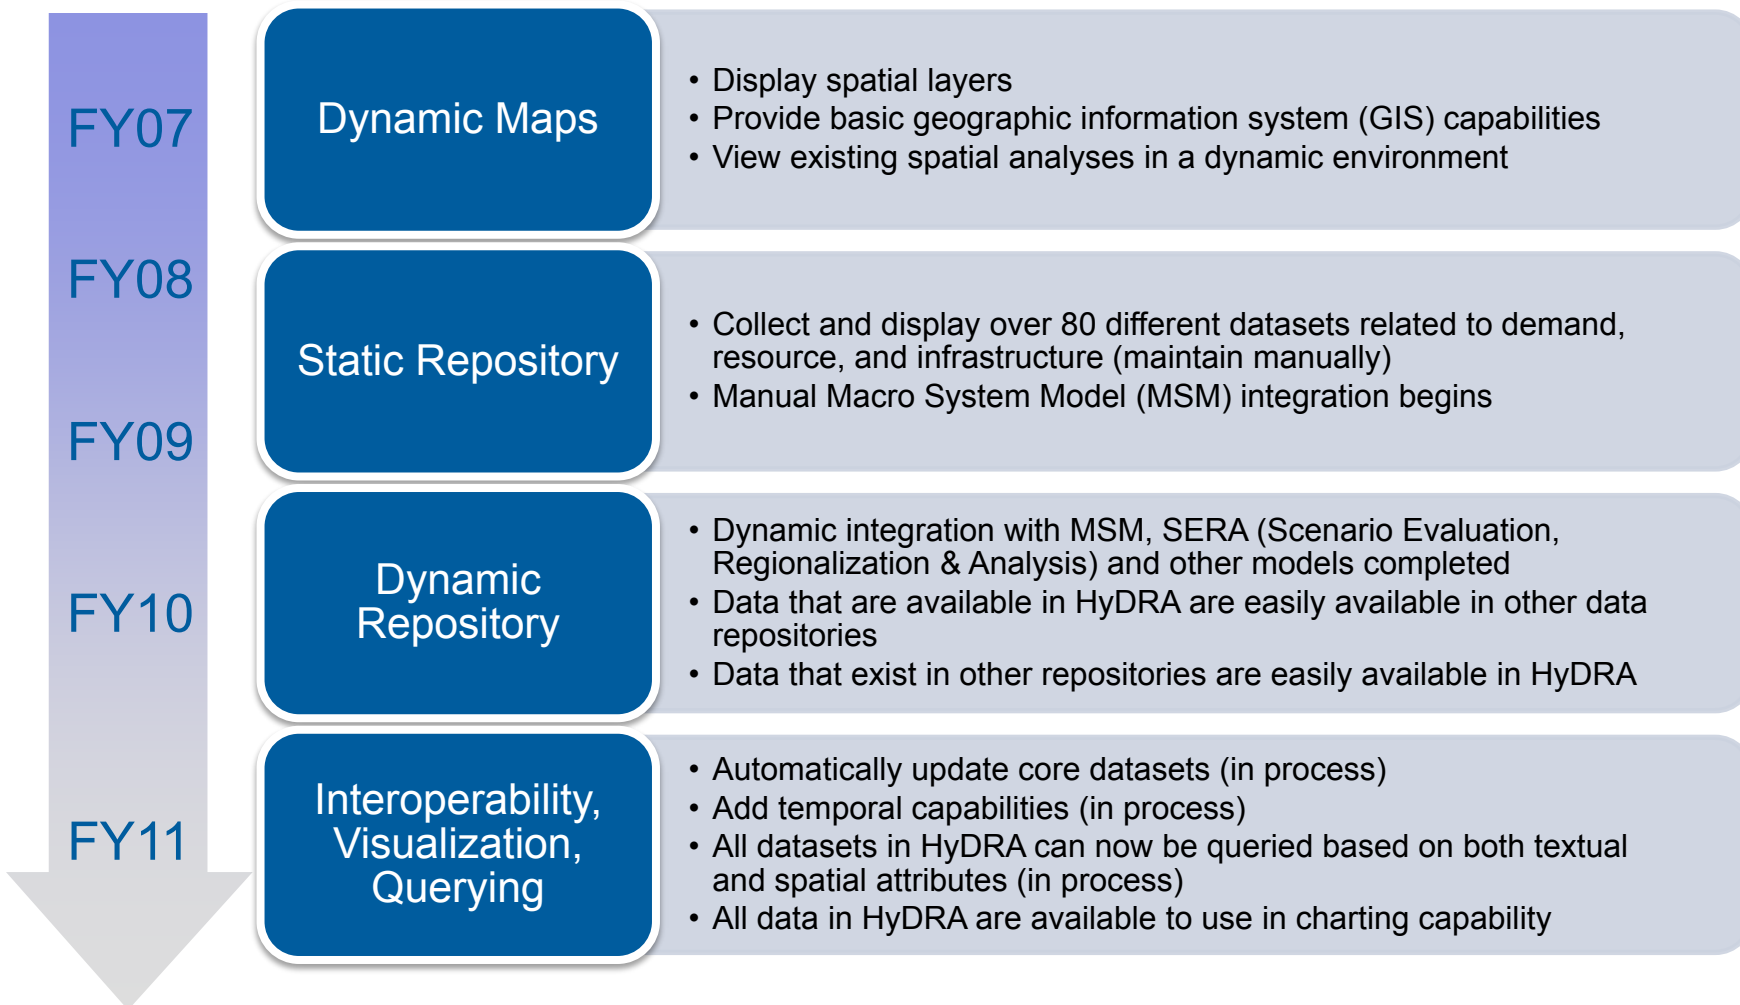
FY07

FY08

FY09

FY10

FY11

Dynamic Maps

• Display spatial layers
• Provide basic geographic information system (GIS) capabilities
• View existing spatial analyses in a dynamic environment

Static Repository

• Collect and display over 80 different datasets related to demand, resource, and infrastructure (maintain manually)
• Manual Macro System Model (MSM) integration begins

Dynamic Repository

• Dynamic integration with MSM, SERA (Scenario Evaluation, Regionalization & Analysis) and other models completed
• Data that are available in HyDRA are easily available in other data repositories
• Data that exist in other repositories are easily available in HyDRA

Interoperability, Visualization, Querying

• Automatically update core datasets (in process)
• Add temporal capabilities (in process)
• All datasets in HyDRA can now be queried based on both textual and spatial attributes (in process)
• All data in HyDRA are available to use in charting capability